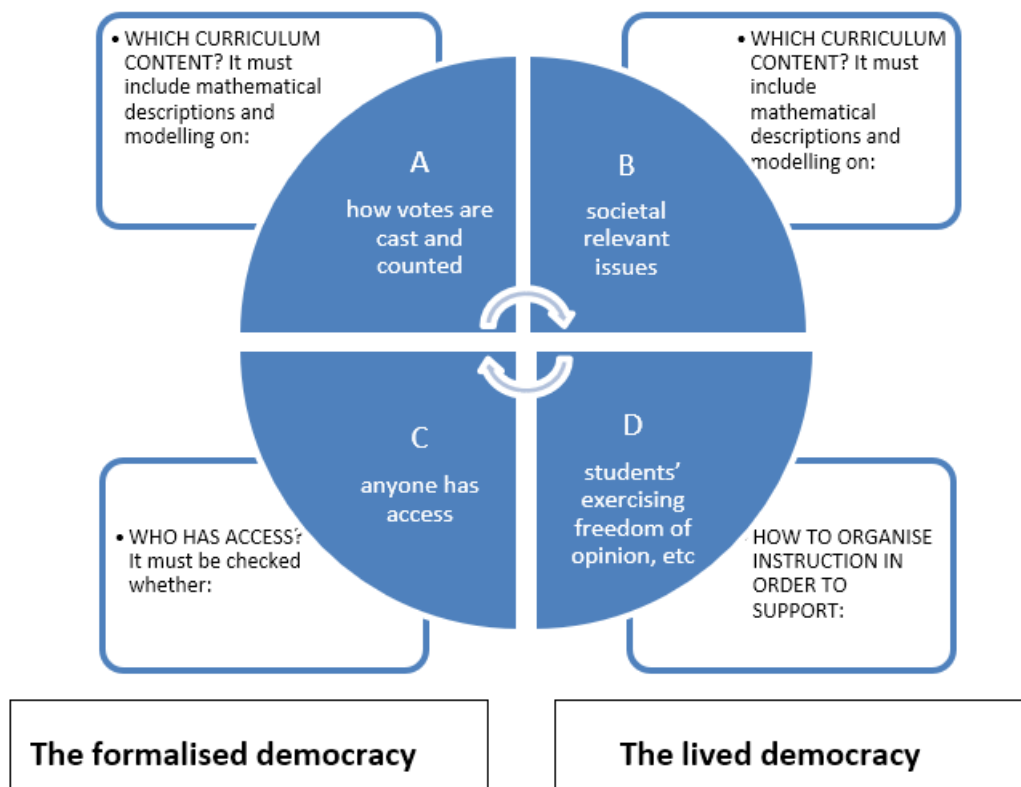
• WHICH CURRICULUM CONTENT? It must include mathematical descriptions and modelling on:

• WHICH CURRICULUM CONTENT? It must include mathematical descriptions and modelling on:

A

how votes are cast and counted

B

societal relevant issues

C

anyone has access

D

students' exercising freedom of opinion, etc

• WHO HAS ACCESS? It must be checked whether:

HOW TO ORGANISE INSTRUCTION IN ORDER TO SUPPORT:

The formalised democracy

The lived democracy